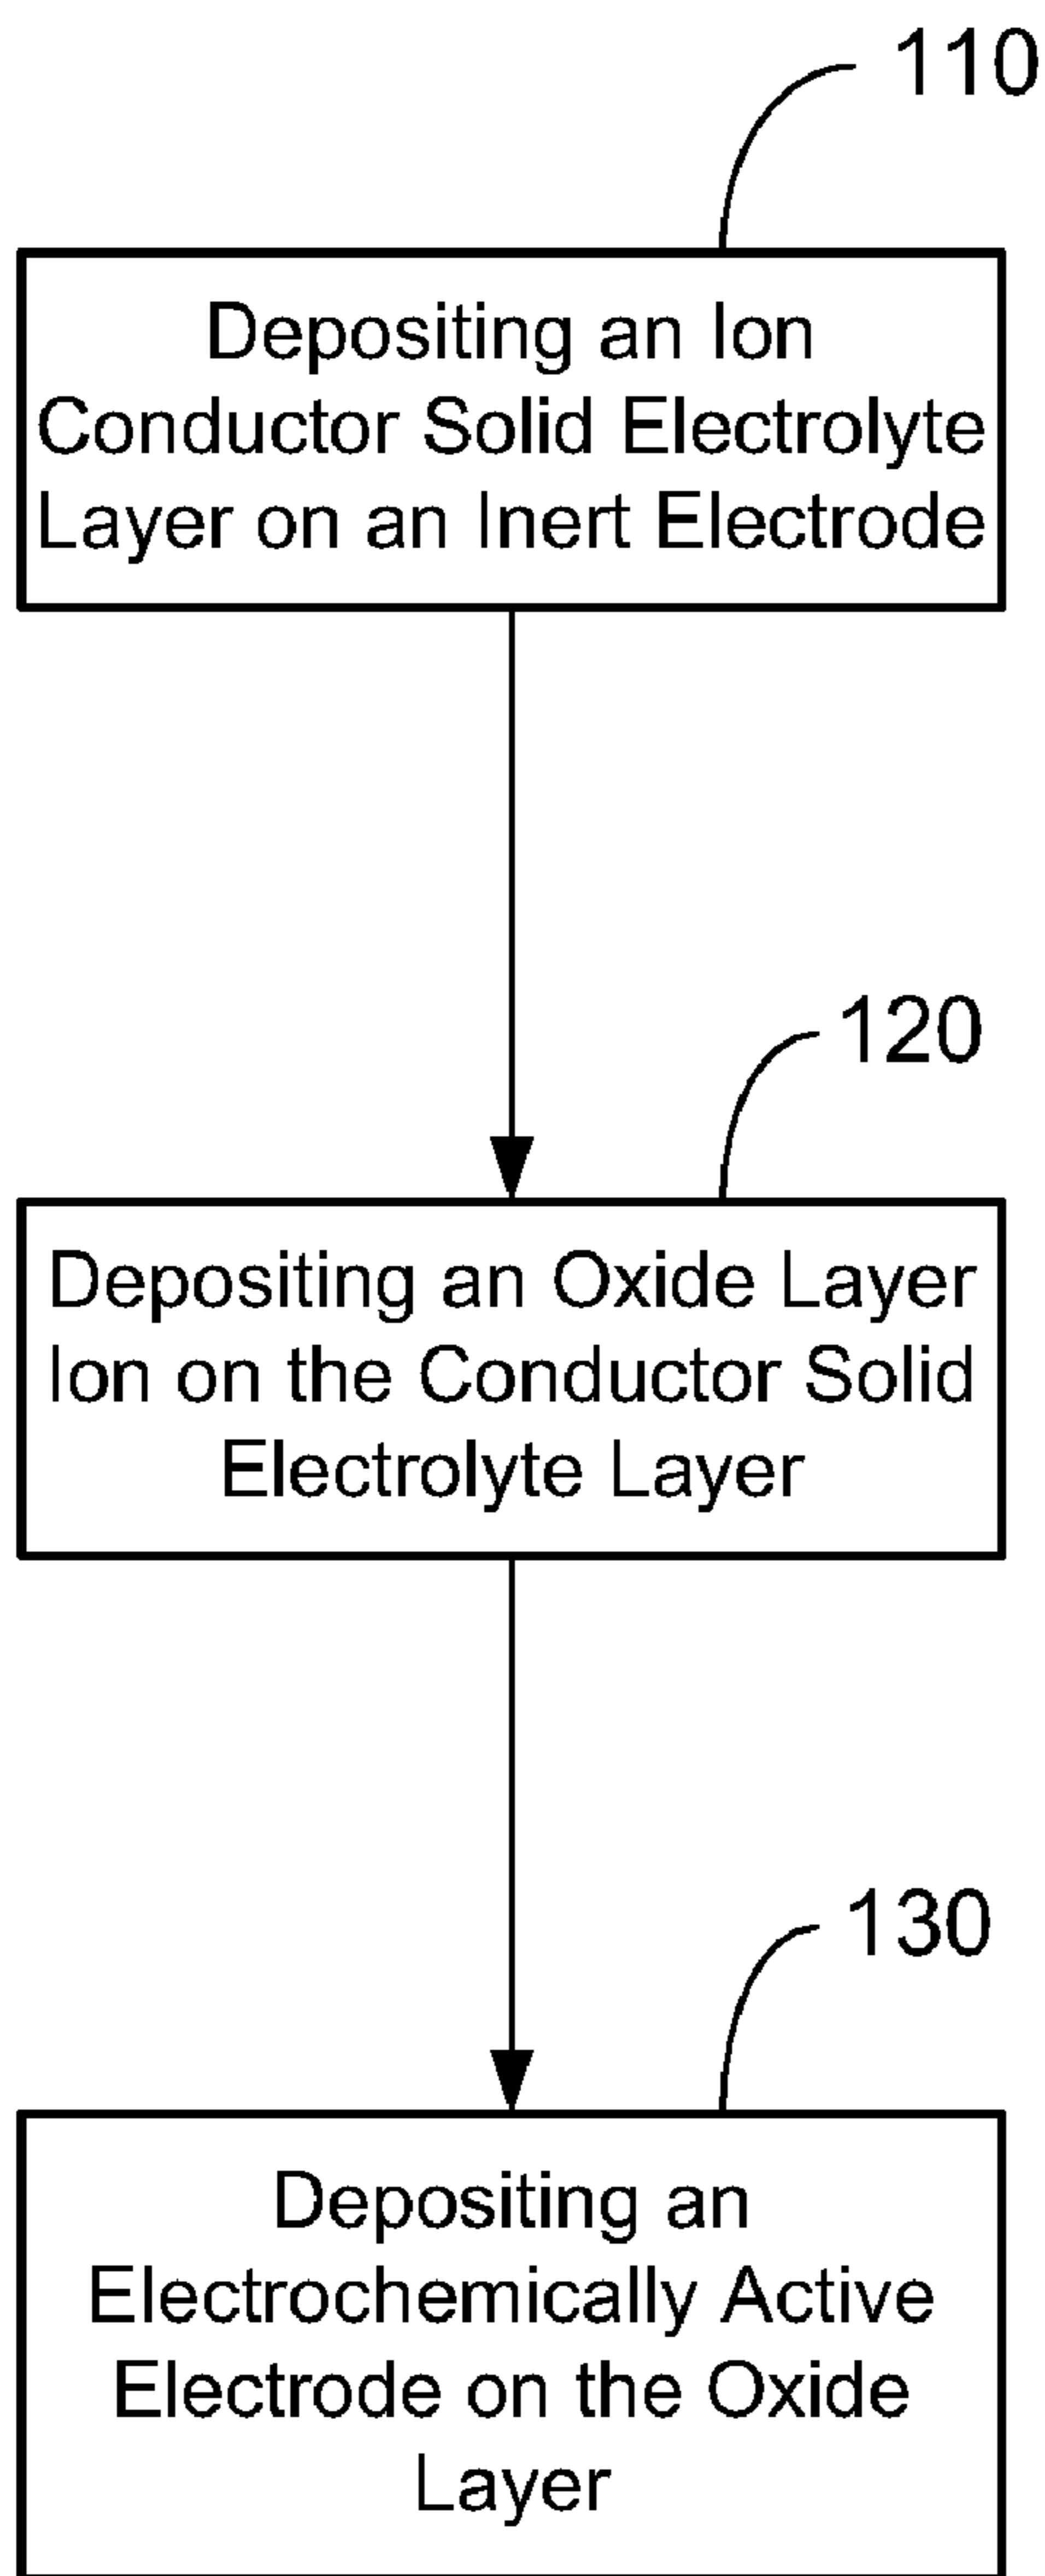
110

Depositing an Ion Conductor Solid Electrolyte Layer on an Inert Electrode

120

Depositing an Oxide Layer Ion on the Conductor Solid Electrolyte Layer

130

Depositing an Electrochemically Active Electrode on the Oxide Layer